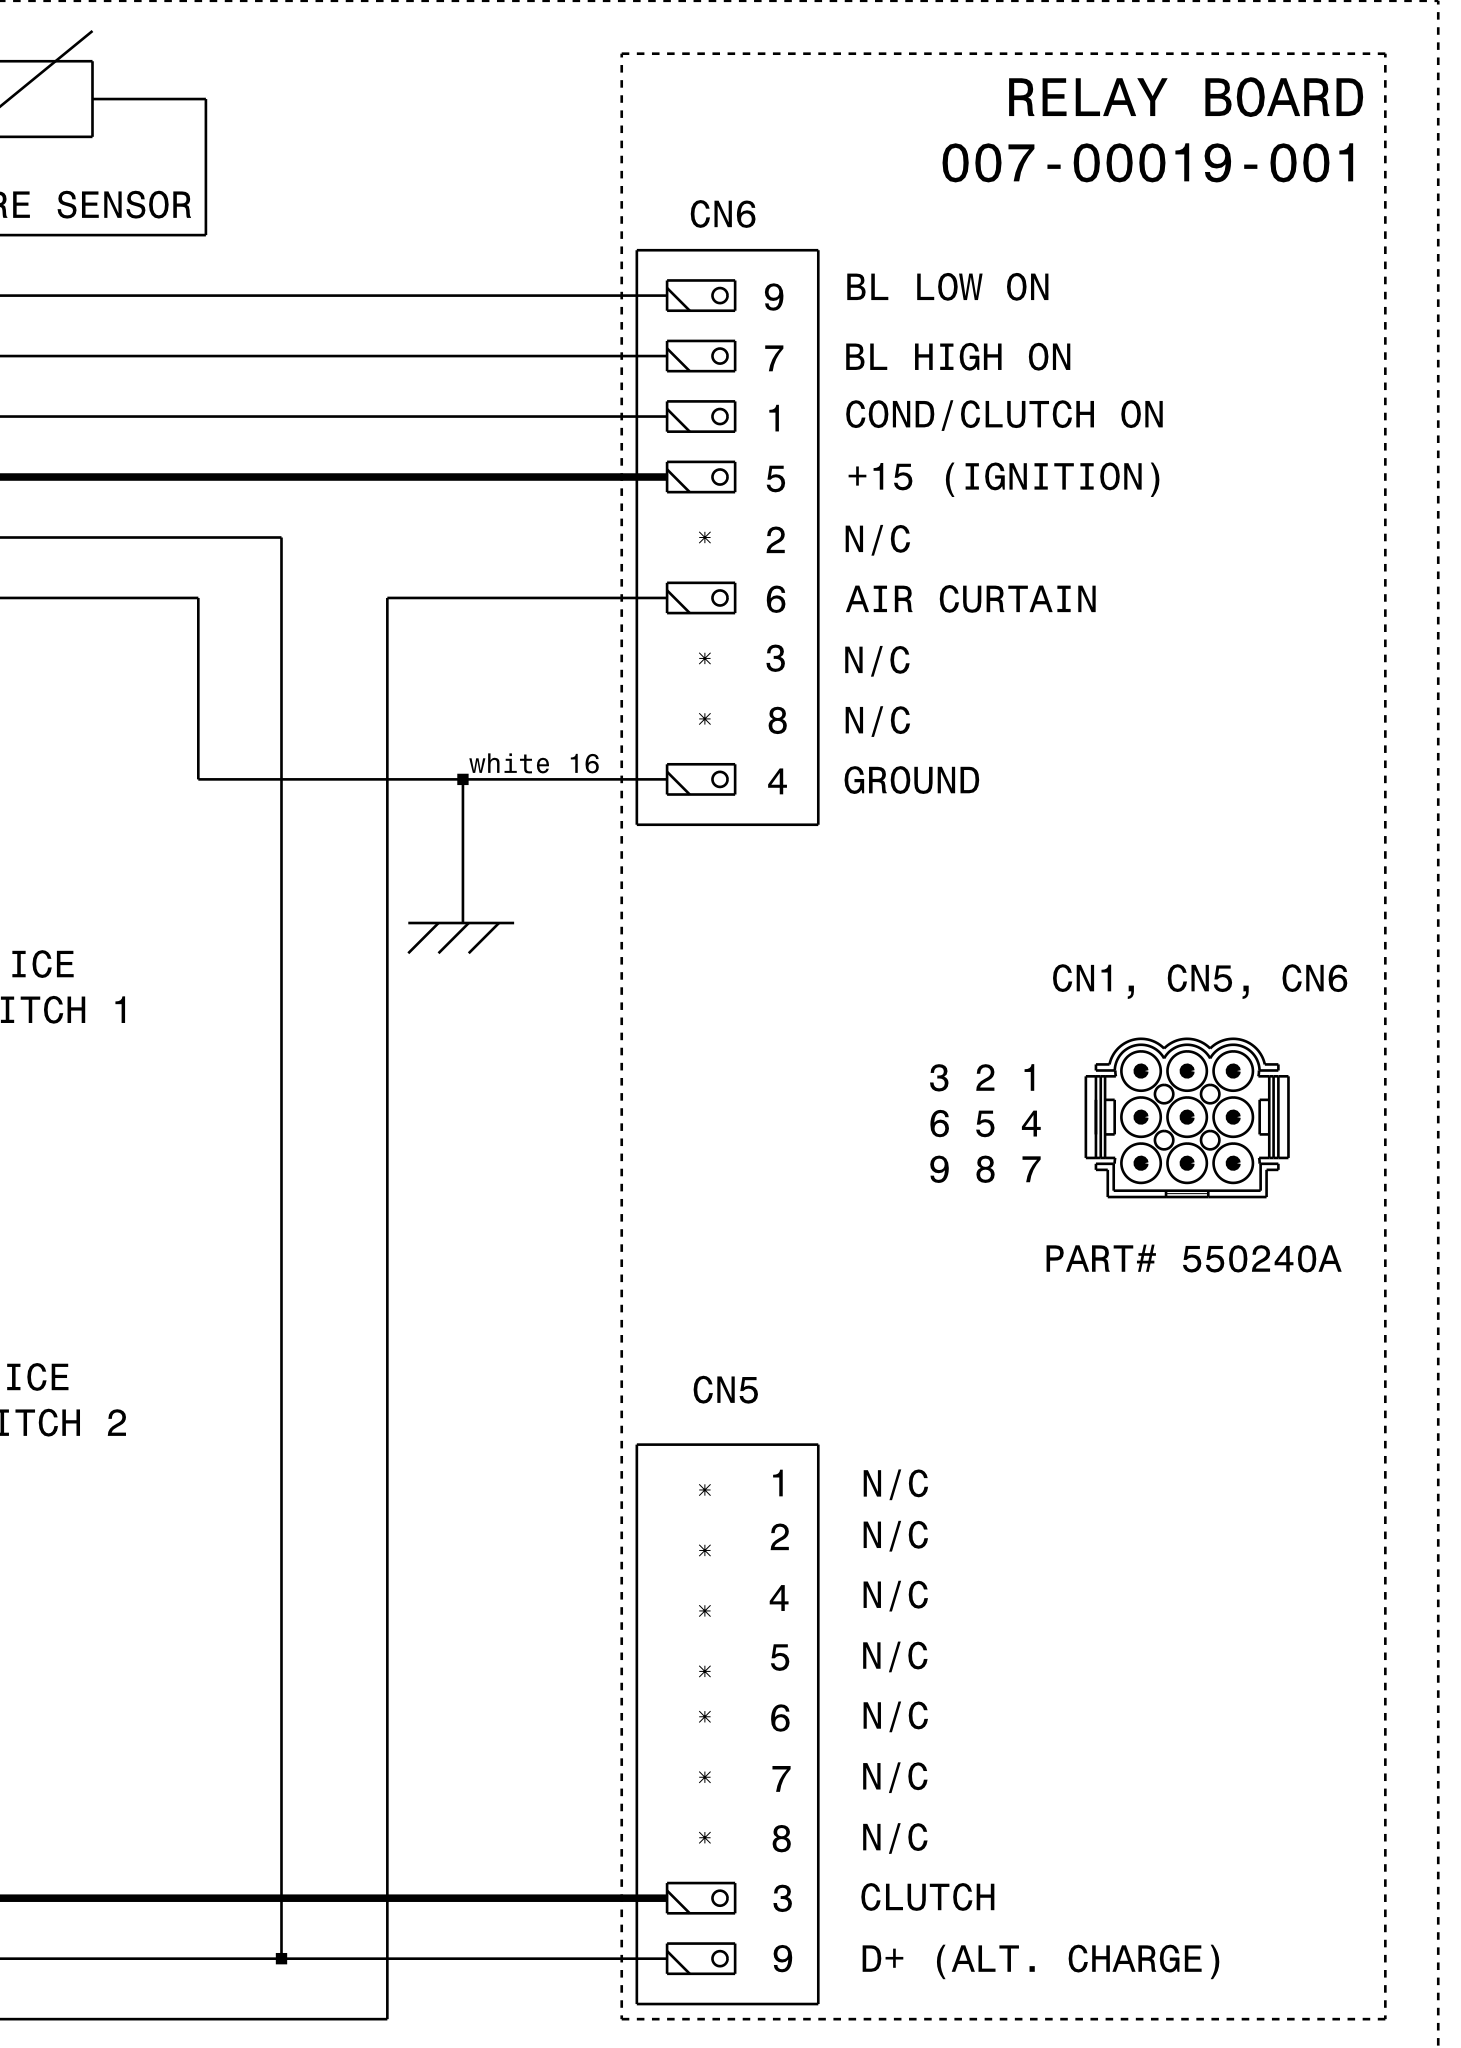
RE SENSOR

RELAY BOARD
007-00019-001

CN6

9 BL LOW ON
7 BL HIGH ON
1 COND/CLUTCH ON
5 +15 (IGNITION)
2 N/C
6 AIR CURTAIN
3 N/C
8 N/C
white 16
4 GROUND

ICE
ITCH 1

CN1, CN5, CN6

3 2 1
6 5 4
9 8 7

PART# 550240A

ICE
ITCH 2

CN5

1 N/C
2 N/C
4 N/C
5 N/C
6 N/C
7 N/C
8 N/C
3 CLUTCH
9 D+ (ALT. CHARGE)